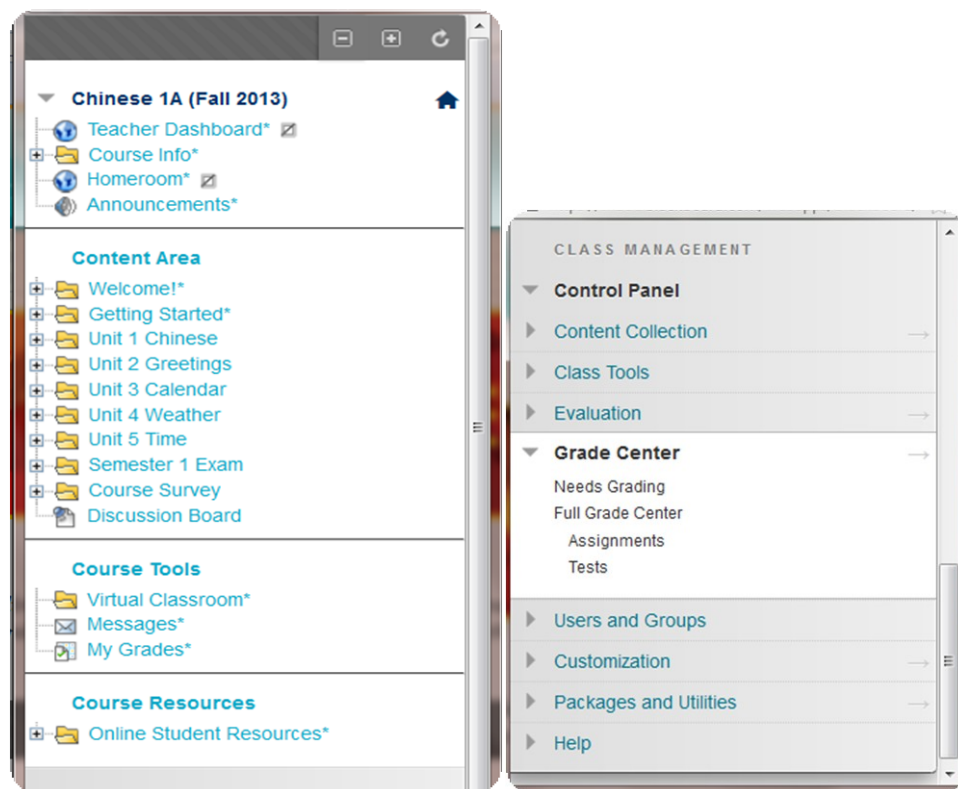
Chinese 1A (Fall 2013)

Teacher Dashboard*
Course Info*
Homeroom*
Announcements*

Content Area

Welcome!*
Getting Started*
Unit 1 Chinese
Unit 2 Greetings
Unit 3 Calendar
Unit 4 Weather
Unit 5 Time
Semester 1 Exam
Course Survey
Discussion Board

Course Tools

Virtual Classroom*
Messages*
My Grades*

Course Resources

Online Student Resources*

CLASS MANAGEMENT

Control Panel
Content Collection
Class Tools
Evaluation
Grade Center
Needs Grading
Full Grade Center
Assignments
Tests
Users and Groups
Customization
Packages and Utilities
Help